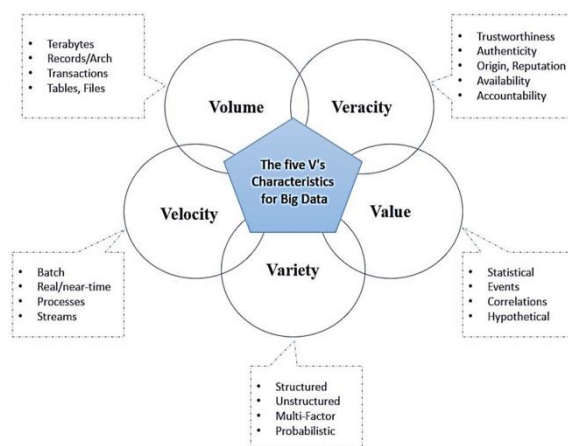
- Terabytes
- Records/Arch
- Transactions
- Tables, Files

- Trustworthiness
- Authenticity
- Origin, Reputation
- Availability
- Accountability

Volume

Veracity

The five V's Characteristics for Big Data

Velocity

Value

Variety

- Batch
- Real/near-time
- Processes
- Streams

- Statistical
- Events
- Correlations
- Hypothetical

- Structured
- Unstructured
- Multi-Factor
- Probabilistic